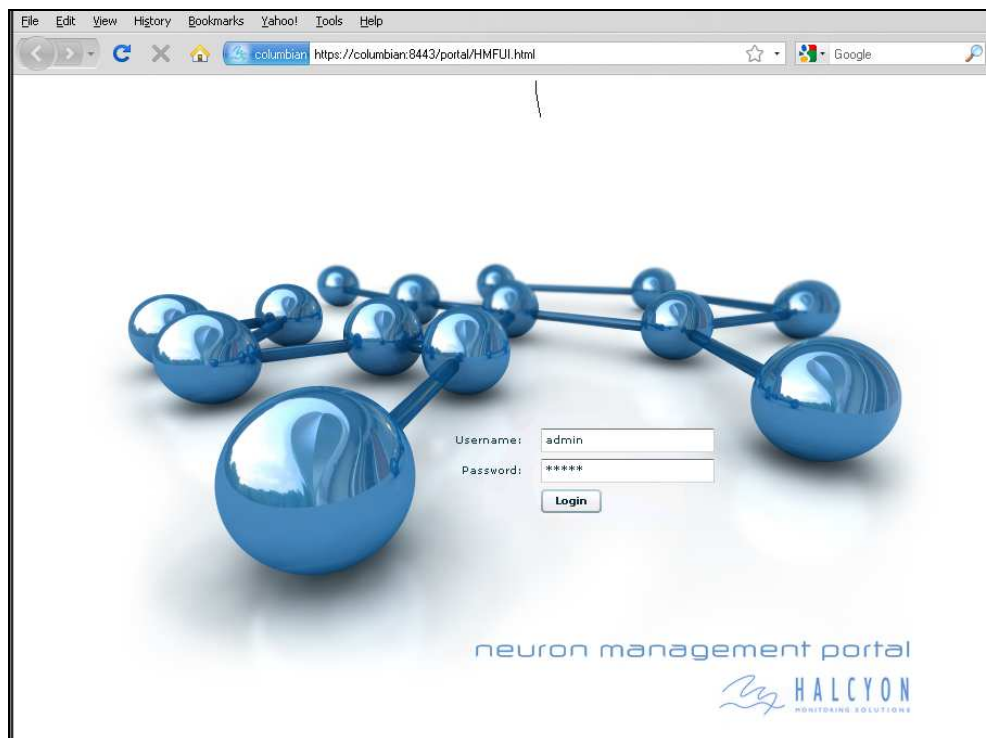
File Edit View History Bookmarks Yahoo! Tools Help

columbian https://columbian:8443/portal/HMFUI.html

Google

Username: admin

Password: *****

Login

neuron management portal

HALCYON

MONITORING SOLUTIONS